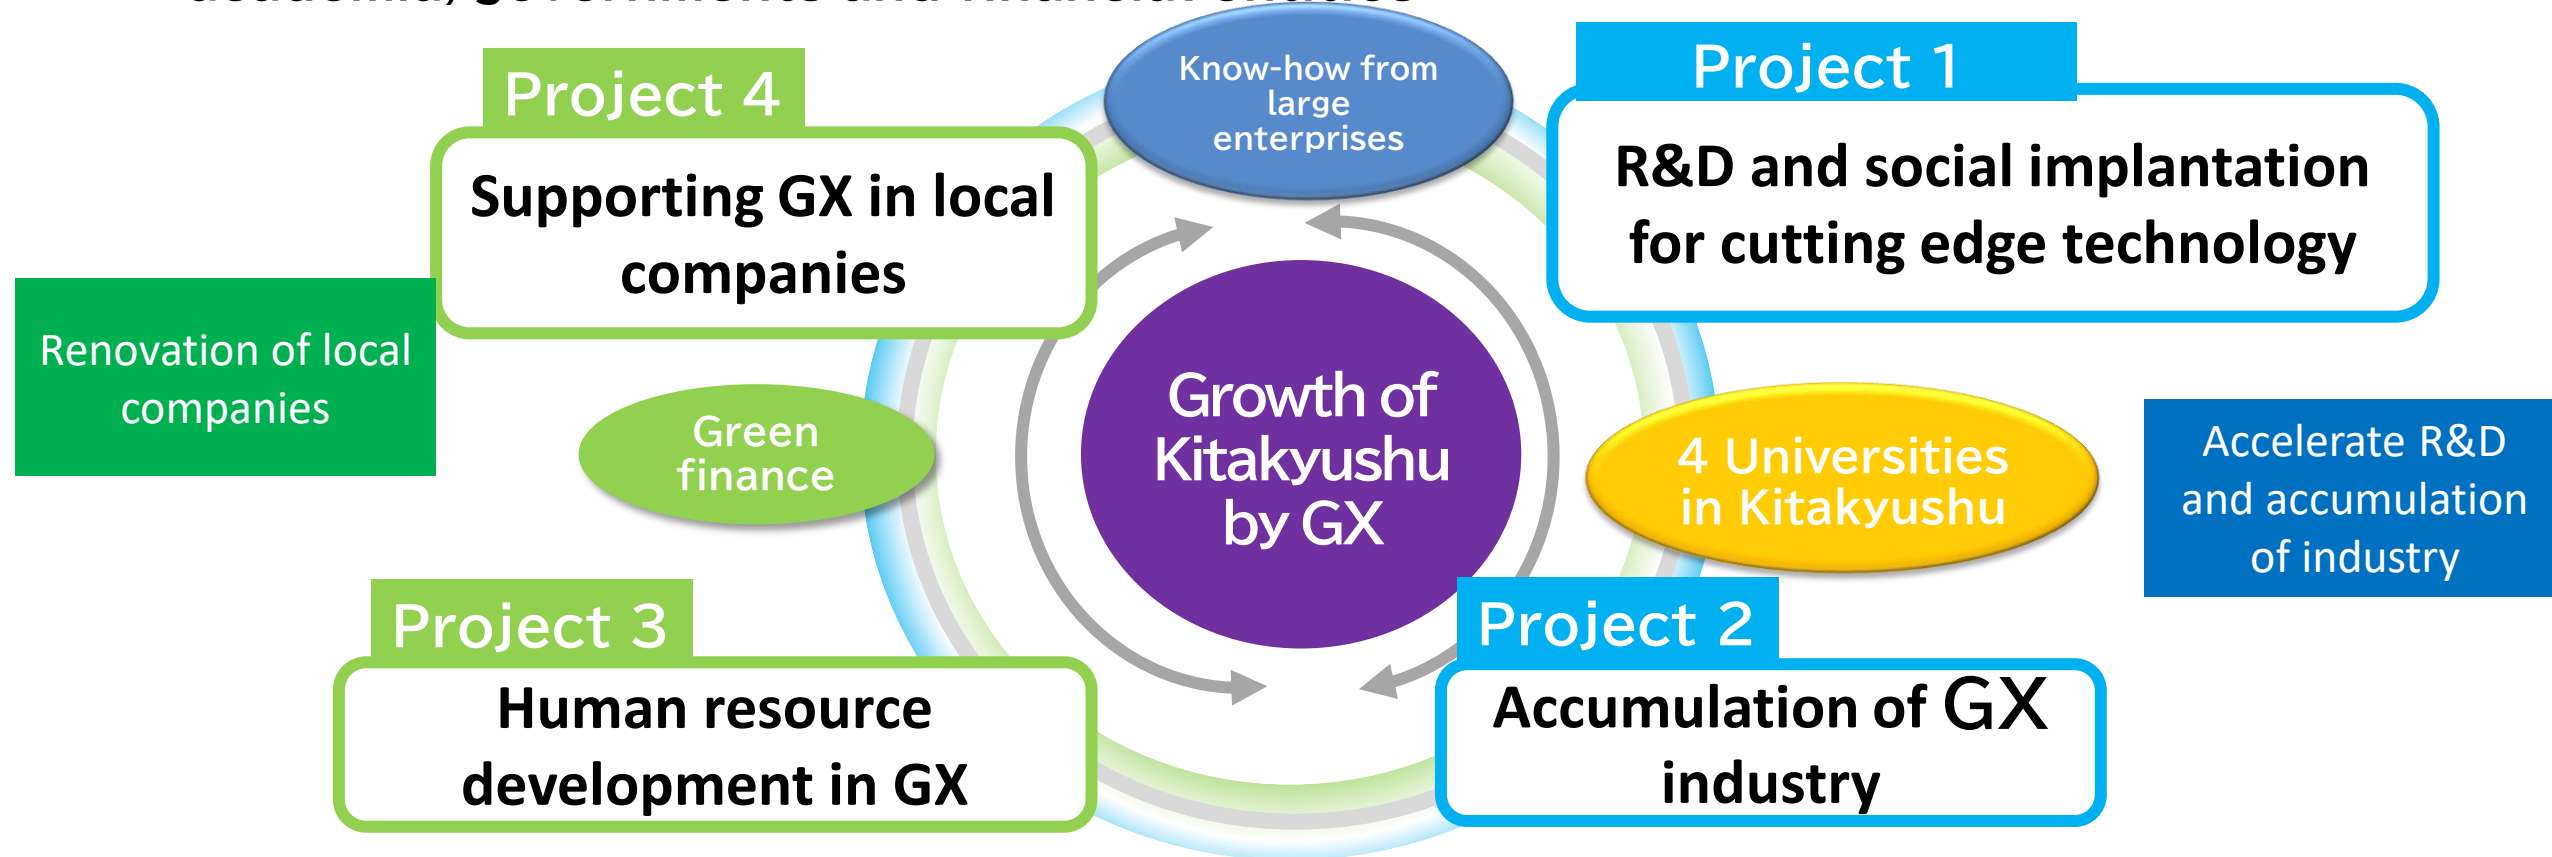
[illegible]

Project 4

Supporting GX in local companies

Know-how from large enterprises

Project 1

R&D and social implantation for cutting edge technology

Renovation of local companies

Green finance

Growth of Kitakyushu by GX

4 Universities in Kitakyushu

Accelerate R&D and accumulation of industry

Project 3

Human resource development in GX

Project 2

Accumulation of GX industry